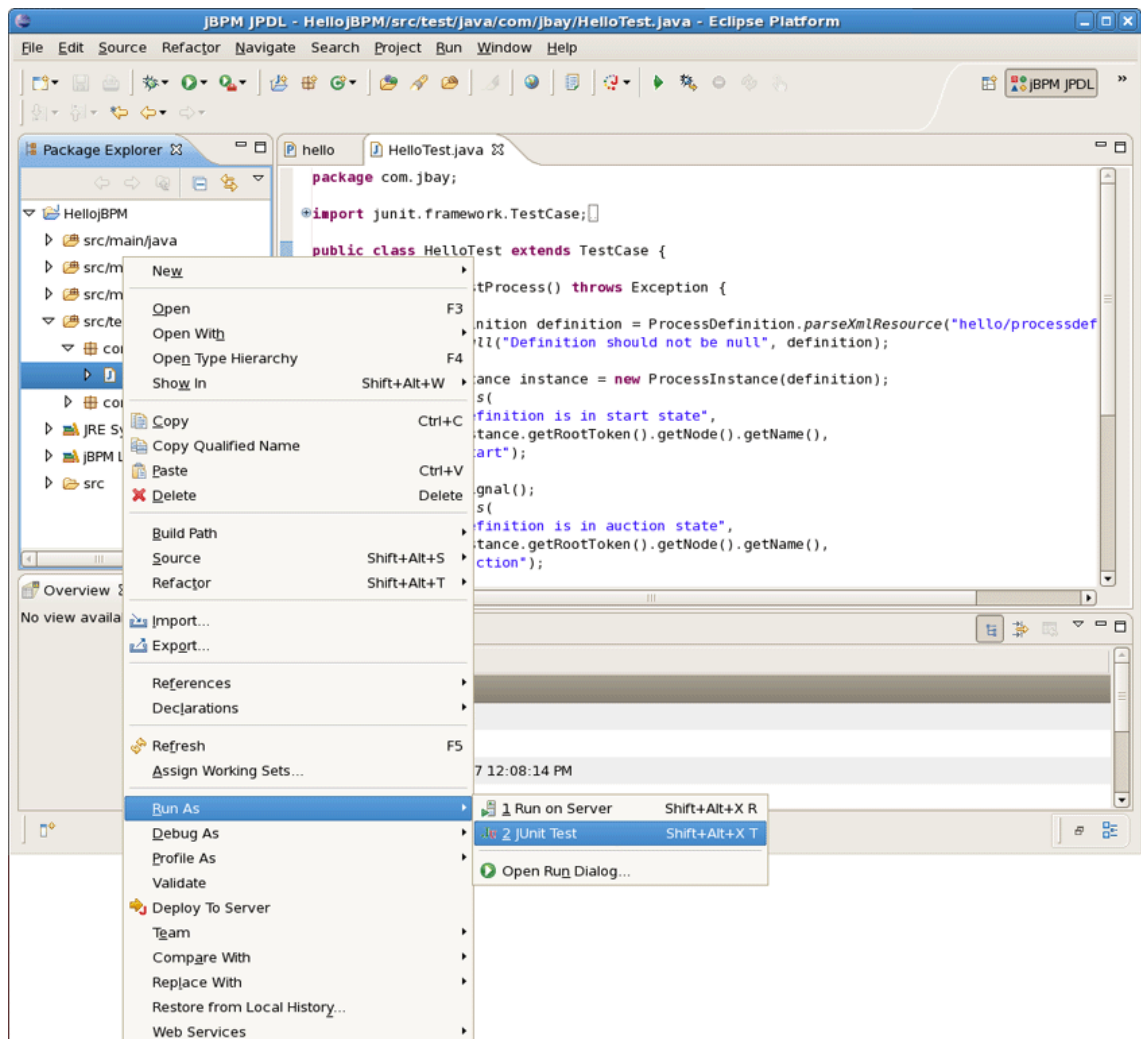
jBPM JPDL - HellojBPM/src/test/java/com/jbay/HelloTest.java - Eclipse Platform

File Edit Source Refactor Navigate Search Project Run Window Help

jBPM JPDL

Package Explorer

HellojBPM
src/main/java
src/m
src/m
src/te
co
co
JRE Sy
jBPM L
src

Overview
No view availa

hello
HelloTest.java

package com.jbay;

import junit.framework.TestCase;

public class HelloTest extends TestCase {

stProcess() throws Exception {

inition definition = ProcessDefinition.parseXmlResource("hello/processdef
ll("Definition should not be null", definition);

stance instance = new ProcessInstance(definition);
s(
efinition is in start state",
stance.getRootToken().getNode().getName(),
art");

gnal();
s(
efinition is in auction state",
stance.getRootToken().getNode().getName(),
ction");

7 12:08:14 PM

New
Open F3
Open With
Open Type Hierarchy F4
Show In Shift+Alt+W
Copy Ctrl+C
Copy Qualified Name
Paste Ctrl+V
Delete Delete
Build Path
Source Shift+Alt+S
Refactor Shift+Alt+T
Import...
Export...
References
Declarations
Refresh F5
Assign Working Sets...
Run As
Debug As
Profile As
Validate
Deploy To Server
Team
Compare With
Replace With
Restore from Local History...
Web Services

1 Run on Server Shift+Alt+X R
2 JUnit Test Shift+Alt+X T
Open Run Dialog...